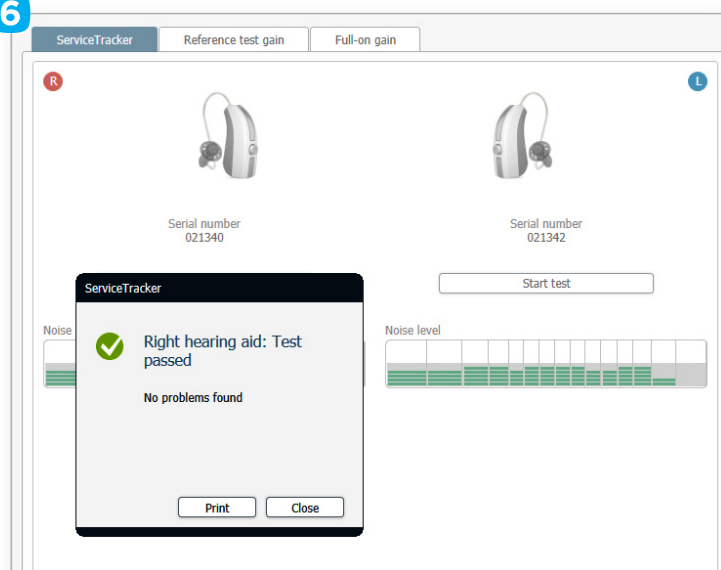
6

ServiceTracker | Reference test gain | Full-on gain

R

L

Serial number
021340

Serial number
021342

Start test

ServiceTracker

Right hearing aid: Test passed

No problems found

Print Close

Noise

Noise level